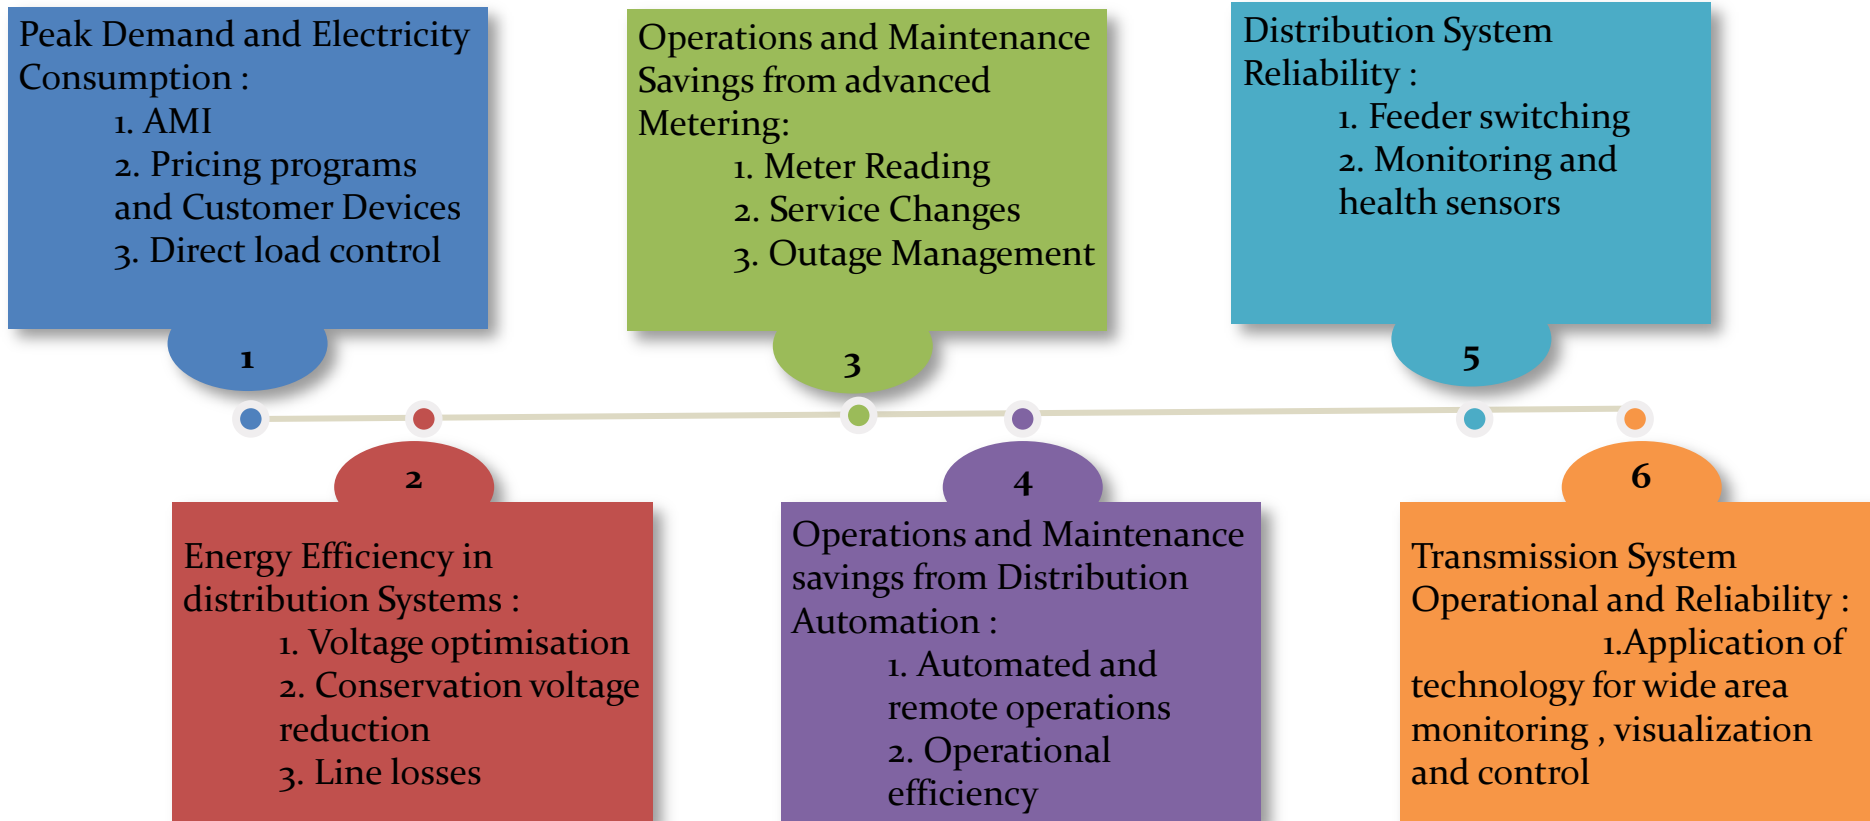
Peak Demand and Electricity Consumption :
1. AMI
2. Pricing programs and Customer Devices
3. Direct load control

1

Operations and Maintenance Savings from advanced Metering:
1. Meter Reading
2. Service Changes
3. Outage Management

3

Distribution System Reliability :
1. Feeder switching
2. Monitoring and health sensors

5

2

Energy Efficiency in distribution Systems :
1. Voltage optimisation
2. Conservation voltage reduction
3. Line losses

4

Operations and Maintenance savings from Distribution Automation :
1. Automated and remote operations
2. Operational efficiency

6

Transmission System Operational and Reliability :
1.Application of technology for wide area monitoring , visualization and control